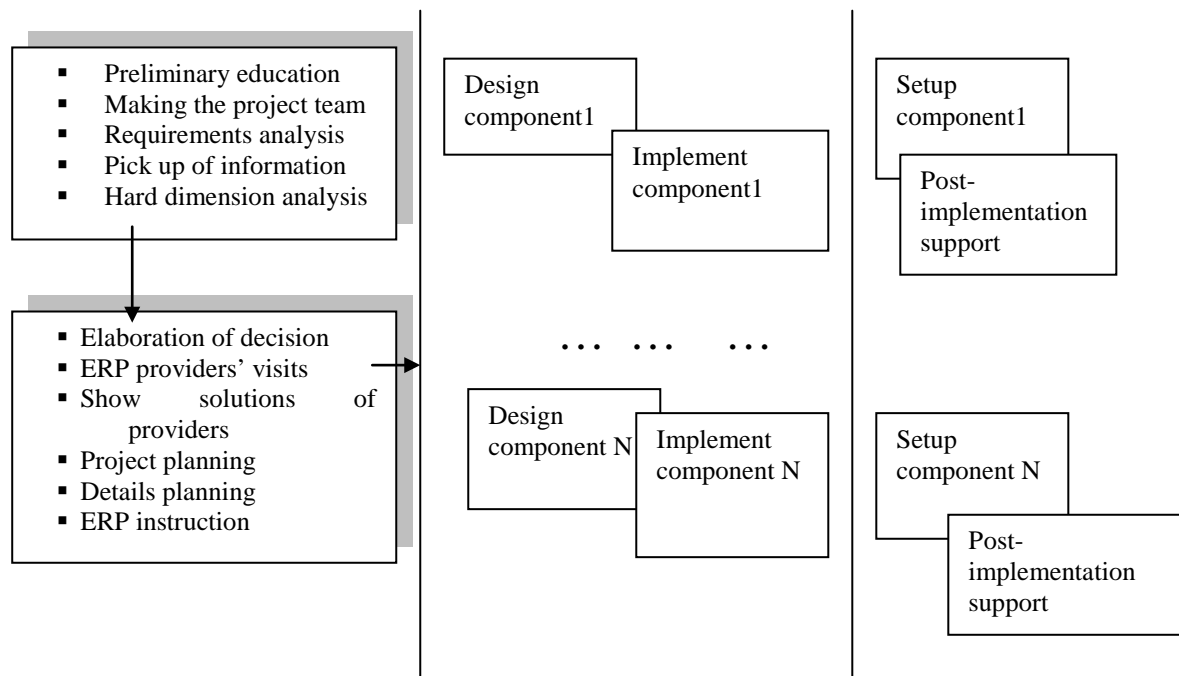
- Preliminary education
- Making the project team
- Requirements analysis
- Pick up of information
- Hard dimension analysis

- Elaboration of decision
- ERP providers' visits
- Show solutions of providers
- Project planning
- Details planning
- ERP instruction

Design component1

Implement component1

… … …

Design component N

Implement component N

Setup component1

Post-implementation support

Setup component N

Post-implementation support